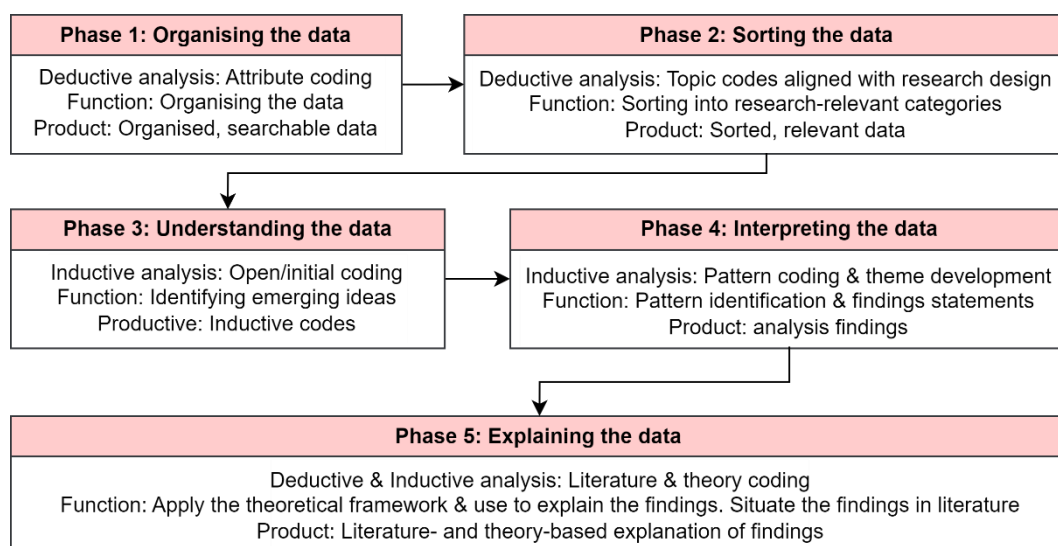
**Phase 1: Organising the data**

Deductive analysis: Attribute coding
Function: Organising the data
Product: Organised, searchable data

**Phase 2: Sorting the data**

Deductive analysis: Topic codes aligned with research design
Function: Sorting into research-relevant categories
Product: Sorted, relevant data

**Phase 3: Understanding the data**

Inductive analysis: Open/initial coding
Function: Identifying emerging ideas
Productive: Inductive codes

**Phase 4: Interpreting the data**

Inductive analysis: Pattern coding & theme development
Function: Pattern identification & findings statements
Product: analysis findings

**Phase 5: Explaining the data**

Deductive & Inductive analysis: Literature & theory coding
Function: Apply the theoretical framework & use to explain the findings. Situate the findings in literature
Product: Literature- and theory-based explanation of findings